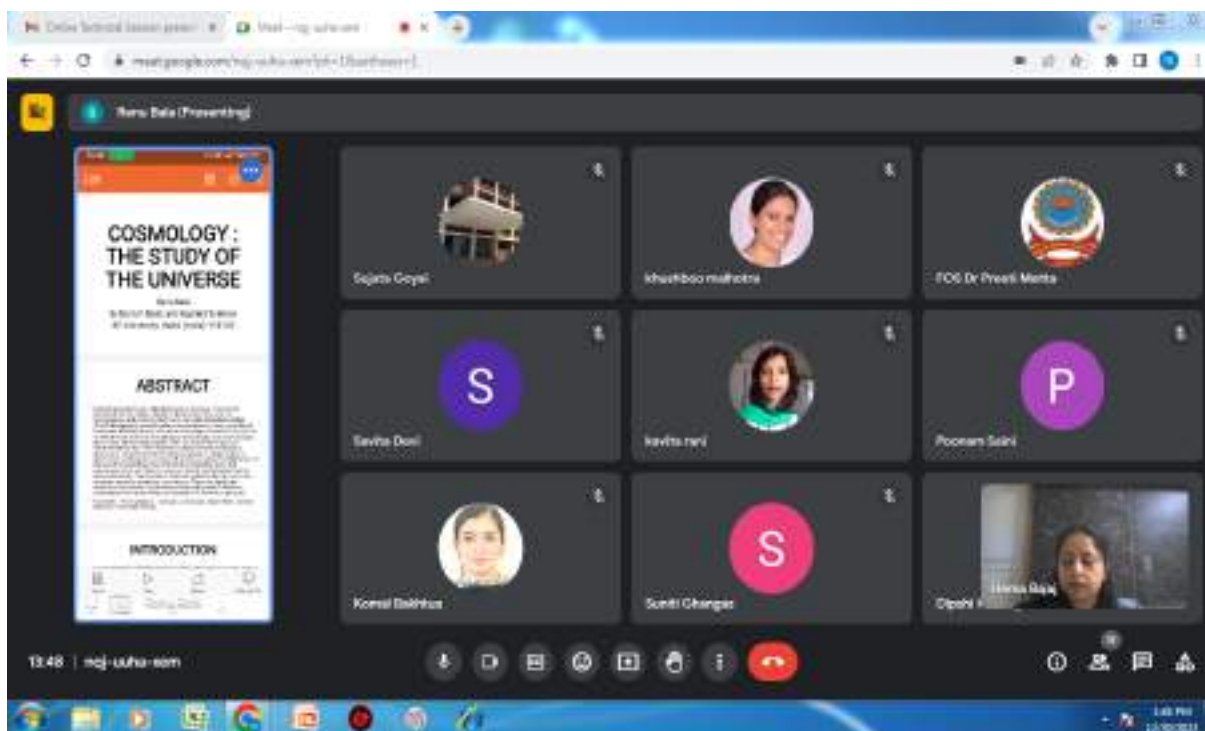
Online Technical Session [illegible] × Meet – ncj-uuhu-xem ×

meet.google.com/ncj-uuhu-xem?pli=1&authuser=1

Renu Bala (Presenting)

COSMOLOGY : THE STUDY OF THE UNIVERSE

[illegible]

ABSTRACT

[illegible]

INTRODUCTION

Sujata Goyal

khushboo malhotra

FOS Dr Preeti Mehta

S

Savita Devi

kavita rani

P

Poonam Saini

Komal Bakhtus

S

Sumiti Changar

Dipshi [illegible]

Renu Bajaj

13:48 | ncj-uuhu-xem

1:48 PM
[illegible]